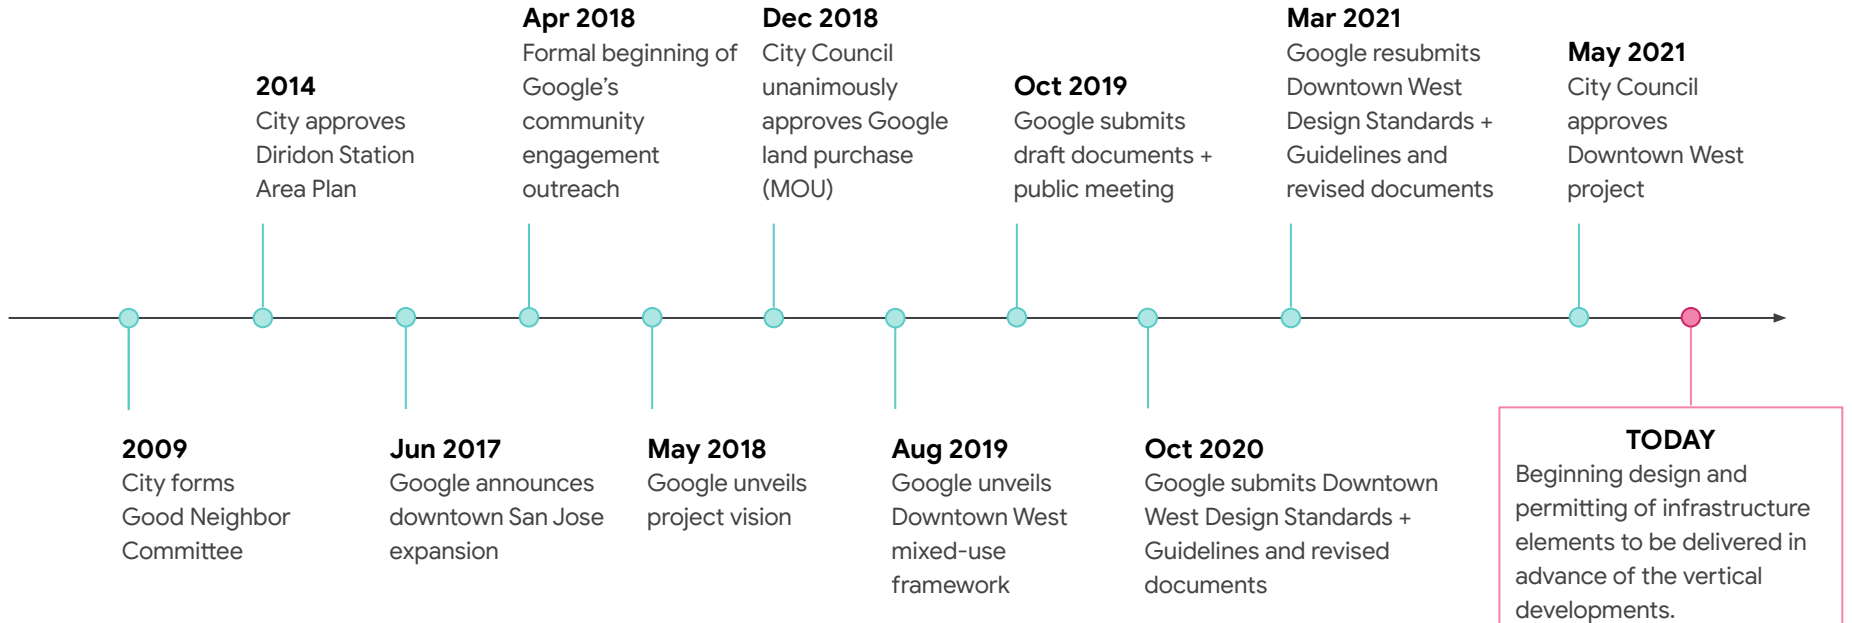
2009
City forms Good Neighbor Committee

2014
City approves Diridon Station Area Plan

Jun 2017
Google announces downtown San Jose expansion

Apr 2018
Formal beginning of Google's community engagement outreach

May 2018
Google unveils project vision

Dec 2018
City Council unanimously approves Google land purchase (MOU)

Aug 2019
Google unveils Downtown West mixed-use framework

Oct 2019
Google submits draft documents + public meeting

Oct 2020
Google submits Downtown West Design Standards + Guidelines and revised documents

Mar 2021
Google resubmits Downtown West Design Standards + Guidelines and revised documents

May 2021
City Council approves Downtown West project

TODAY
Beginning design and permitting of infrastructure elements to be delivered in advance of the vertical developments.